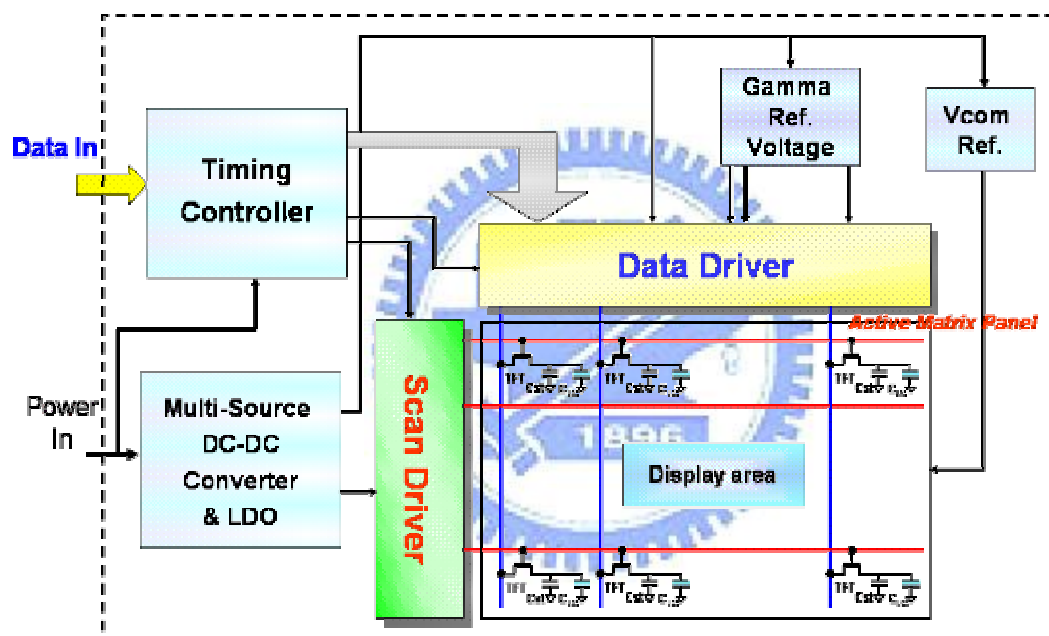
Data In

Timing Controller

Gamma Ref. Voltage

Vcom Ref.

Data Driver

Active Matrix Panel

Power In

Multi-Source DC-DC Converter & LDO

Scan Driver

TFT $C_{st}$ $C_{LC}$

TFT $C_{st}$ $C_{LC}$

TFT $C_{st}$ $C_{LC}$

1896

Display area

TFT $C_{st}$ $C_{LC}$

TFT $C_{st}$ $C_{LC}$

TFT $C_{st}$ $C_{LC}$